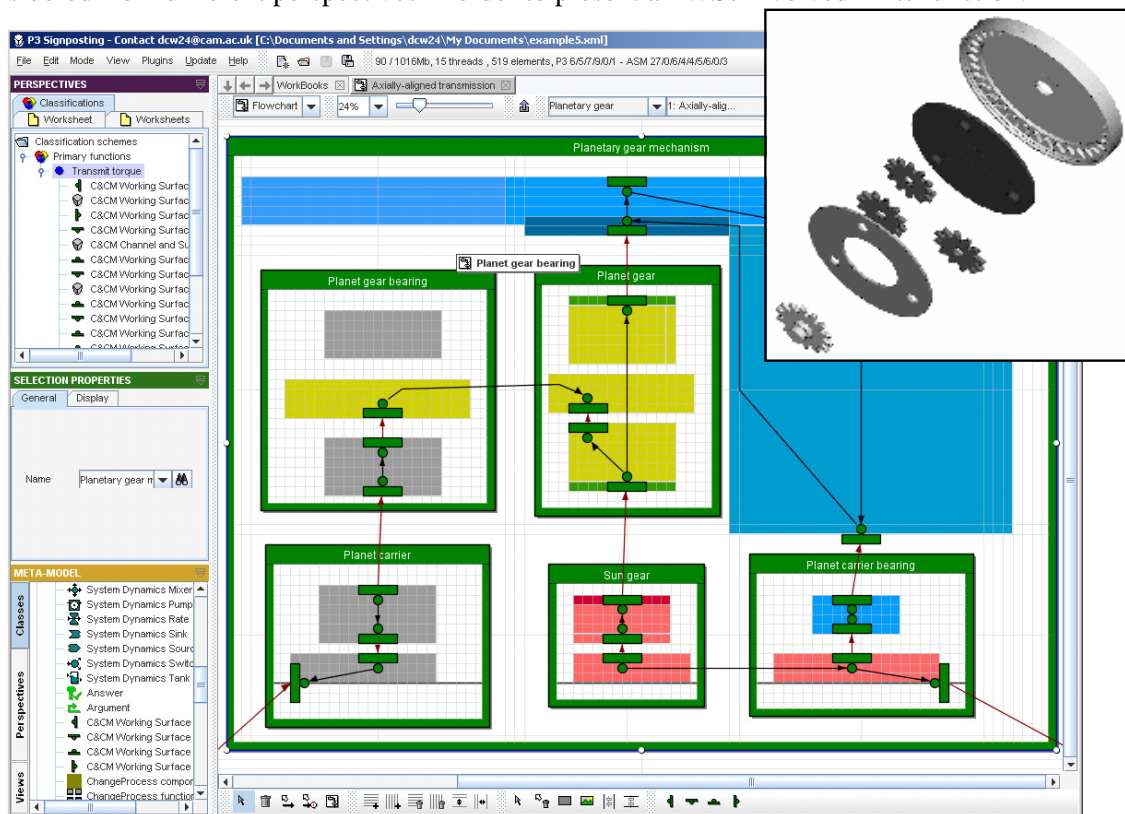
P3 Signposting - Contact dcw24@cam.ac.uk [C:\Documents and Settings\dcw24\My Documents\example5.xml]

File Edit Mode View Plugins Update Help

90 / 1016Mb, 15 threads , 519 elements, P3 6/5/7/9/0/1 - ASM 27/0/6/4/4/5/6/0/3

PERSPECTIVES

Classifications

Worksheet

Worksheets

Classification schemes

Primary functions

Transmit torque

C&CM Working Surfac

C&CM Working Surfac

C&CM Working Surfac

C&CM Working Surfac

C&CM Channel and Su

C&CM Working Surfac

C&CM Working Surfac

C&CM Working Surfac

C&CM Working Surfac

C&CM Working Surfac

C&CM Working Surfac

SELECTION PROPERTIES

General

Display

Name Planetary gear m

META-MODEL

Classes

Perspectives

Views

System Dynamics Mixer

System Dynamics Pump

System Dynamics Rate

System Dynamics Sink

System Dynamics Sourc

System Dynamics Switc

System Dynamics Tank

Answer

Argument

C&CM Working Surface

C&CM Working Surface

C&CM Working Surface

C&CM Working Surface

ChangeProcess compor

ChangeProcess functior

WorkBooks

Axially-aligned transmission

Flowchart

24%

Planetary gear

1: Axially-alig...

Planetary gear mechanism

Planet gear bearing

Planet gear bearing

Planet gear

Planet carrier

Sun gear

Planet carrier bearing